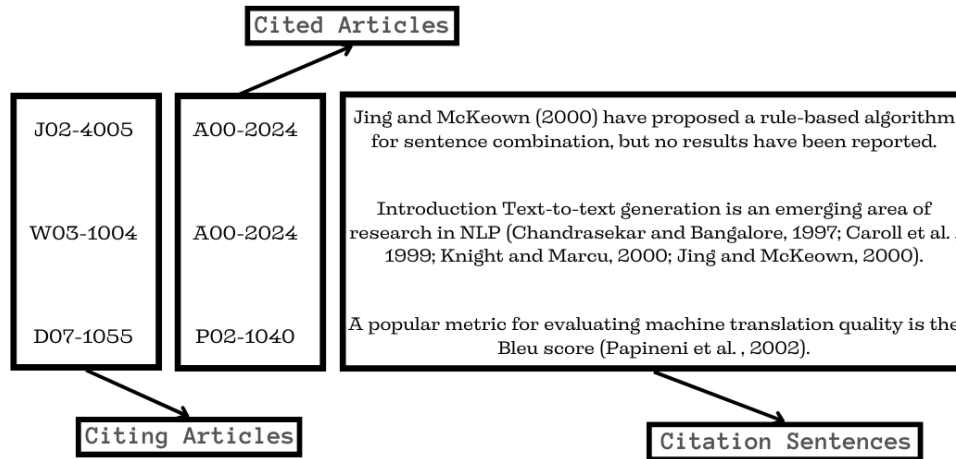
Cited Articles

J02-4005

W03-1004

D07-1055

A00-2024

A00-2024

P02-1040

Jing and McKeown (2000) have proposed a rule-based algorithm for sentence combination, but no results have been reported.

Introduction Text-to-text generation is an emerging area of research in NLP (Chandrasekar and Bangalore, 1997; Caroll et al. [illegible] 1999; Knight and Marcu, 2000; Jing and McKeown, 2000).

A popular metric for evaluating machine translation quality is the Bleu score (Papineni et al. , 2002).

Citing Articles

Citation Sentences